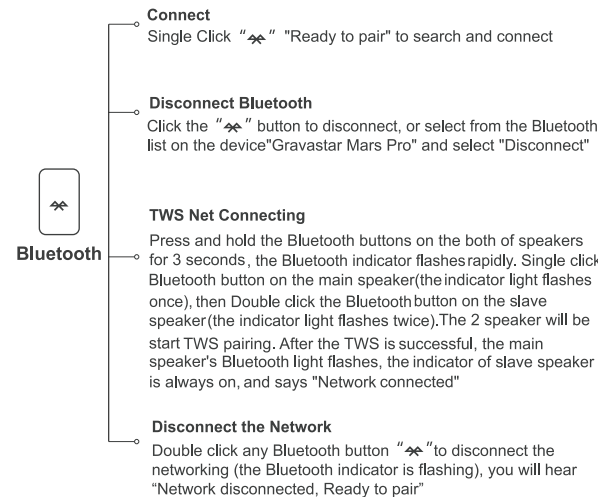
Connect
Single Click "" "Ready to pair" to search and connect

Disconnect Bluetooth
Click the "" button to disconnect, or select from the Bluetooth list on the device"Gravastar Mars Pro" and select "Disconnect"

Bluetooth

TWS Net Connecting
Press and hold the Bluetooth buttons on the both of speakers for 3 seconds, the Bluetooth indicator flashes rapidly. Single click Bluetooth button on the main speaker(the indicator light flashes once), then Double click the Bluetooth button on the slave speaker(the indicator light flashes twice).The 2 speaker will be start TWS pairing. After the TWS is successful, the main speaker's Bluetooth light flashes, the indicator of slave speaker is always on, and says "Network connected"

Disconnect the Network
Double click any Bluetooth button ""to disconnect the networking (the Bluetooth indicator is flashing), you will hear "Network disconnected, Ready to pair"